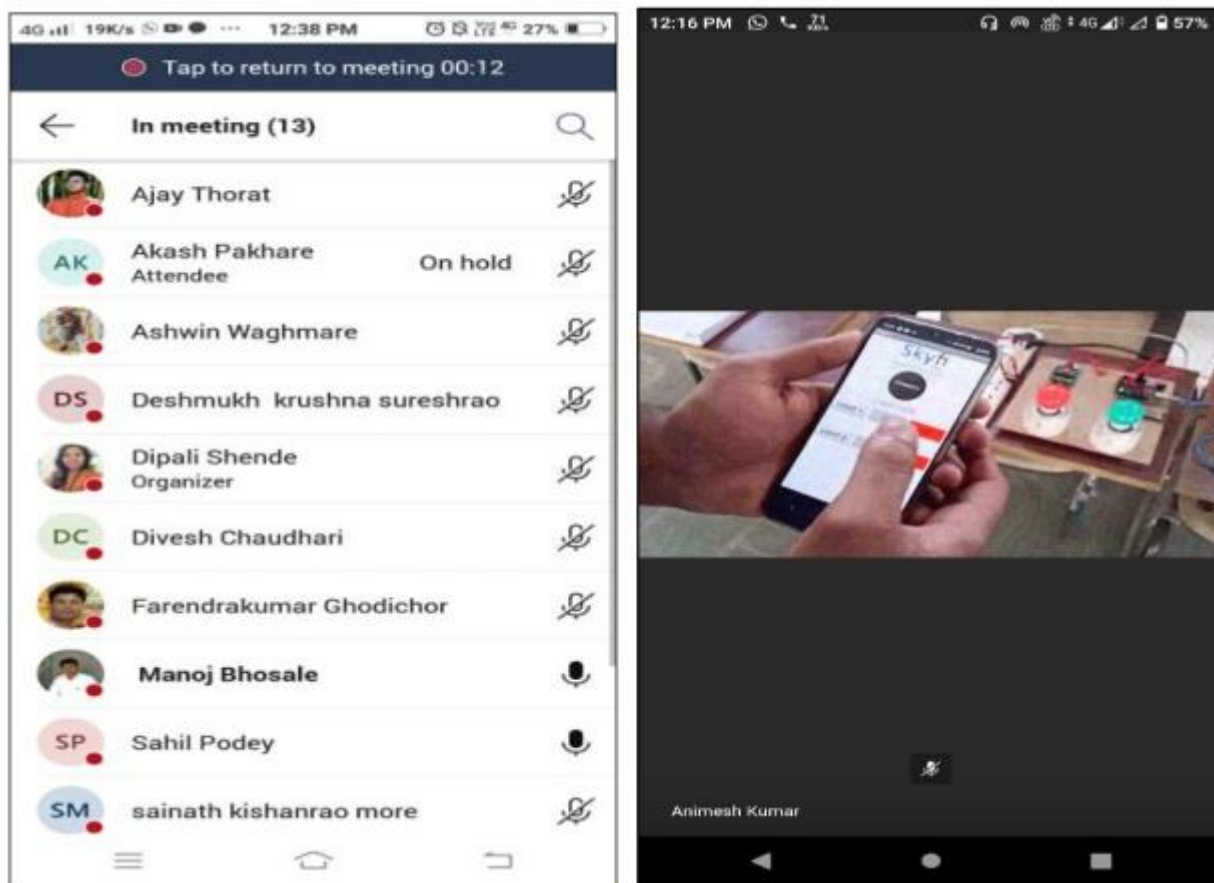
4G 19K/s ··· 12:38 PM 27%

Tap to return to meeting 00:12

In meeting (13)

Ajay Thorat

AK Akash Pakhare
Attendee
On hold

Ashwin Waghmare

DS Deshmukh krushna sureshrao

Dipali Shende
Organizer

DC Divesh Chaudhari

Farendrakumar Ghodichor

Manoj Bhosale

SP Sahil Podey

SM sainath kishanrao more

12:16 PM 4G 57%

Skyh

Animesh Kumar